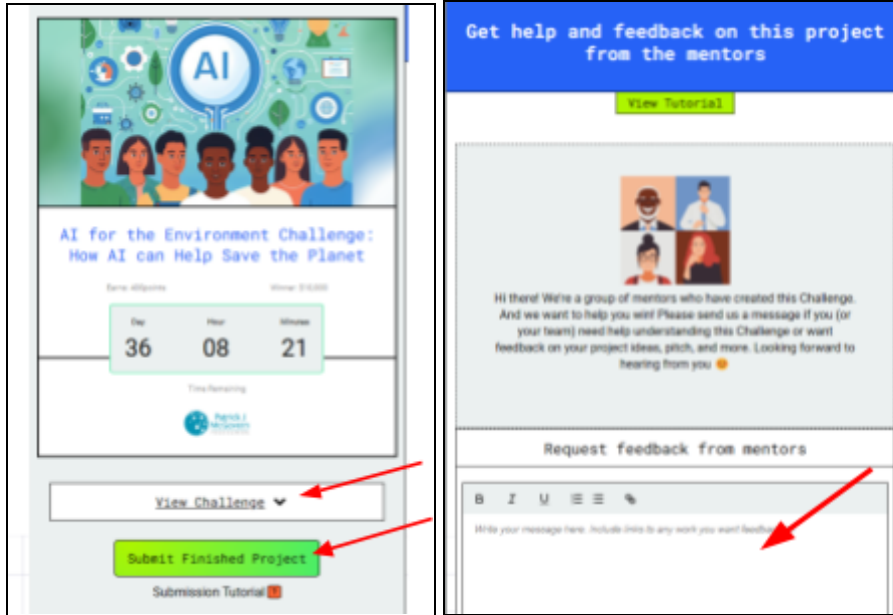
AI

AI for the Environment Challenge: How AI can Help Save the Planet

Earns 400points

Winner $10,000

| Day | Hour | Minutes |
|---|---|---|
| 36 | 08 | 21 |

Time Remaining

Patrick J. McGovern

View Challenge

Submit Finished Project

Submission Tutorial

Get help and feedback on this project from the mentors

View Tutorial

Hi there! We're a group of mentors who have created this Challenge. And we want to help you win! Please send us a message if you (or your team) need help understanding this Challenge or want feedback on your project ideas, pitch, and more. Looking forward to hearing from you 😊

Request feedback from mentors

B I U

Write your message here. Include links to any work you want feedback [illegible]